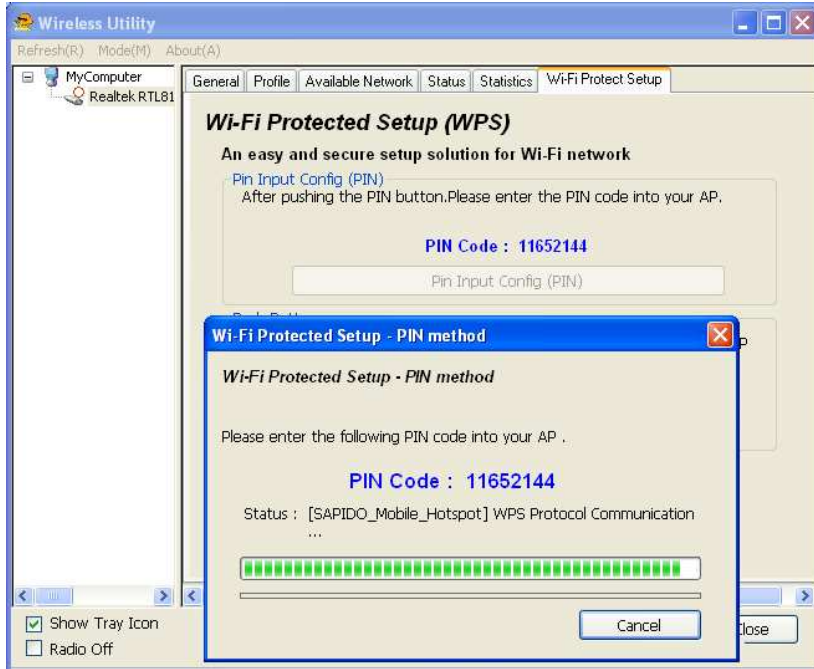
Wireless Utility

Refresh(R) Mode(M) About(A)

MyComputer
Realtek RTL81

General | Profile | Available Network | Status | Statistics | Wi-Fi Protect Setup

Wi-Fi Protected Setup (WPS)

An easy and secure setup solution for Wi-Fi network

Pin Input Config (PIN)
After pushing the PIN button.Please enter the PIN code into your AP.

PIN Code : 11652144

Pin Input Config (PIN)

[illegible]

p

Wi-Fi Protected Setup - PIN method

Wi-Fi Protected Setup - PIN method

Please enter the following PIN code into your AP .

PIN Code : 11652144

Status : [SAPIDO_Mobile_Hotspot] WPS Protocol Communication ...

Cancel

Show Tray Icon
Radio Off

lose